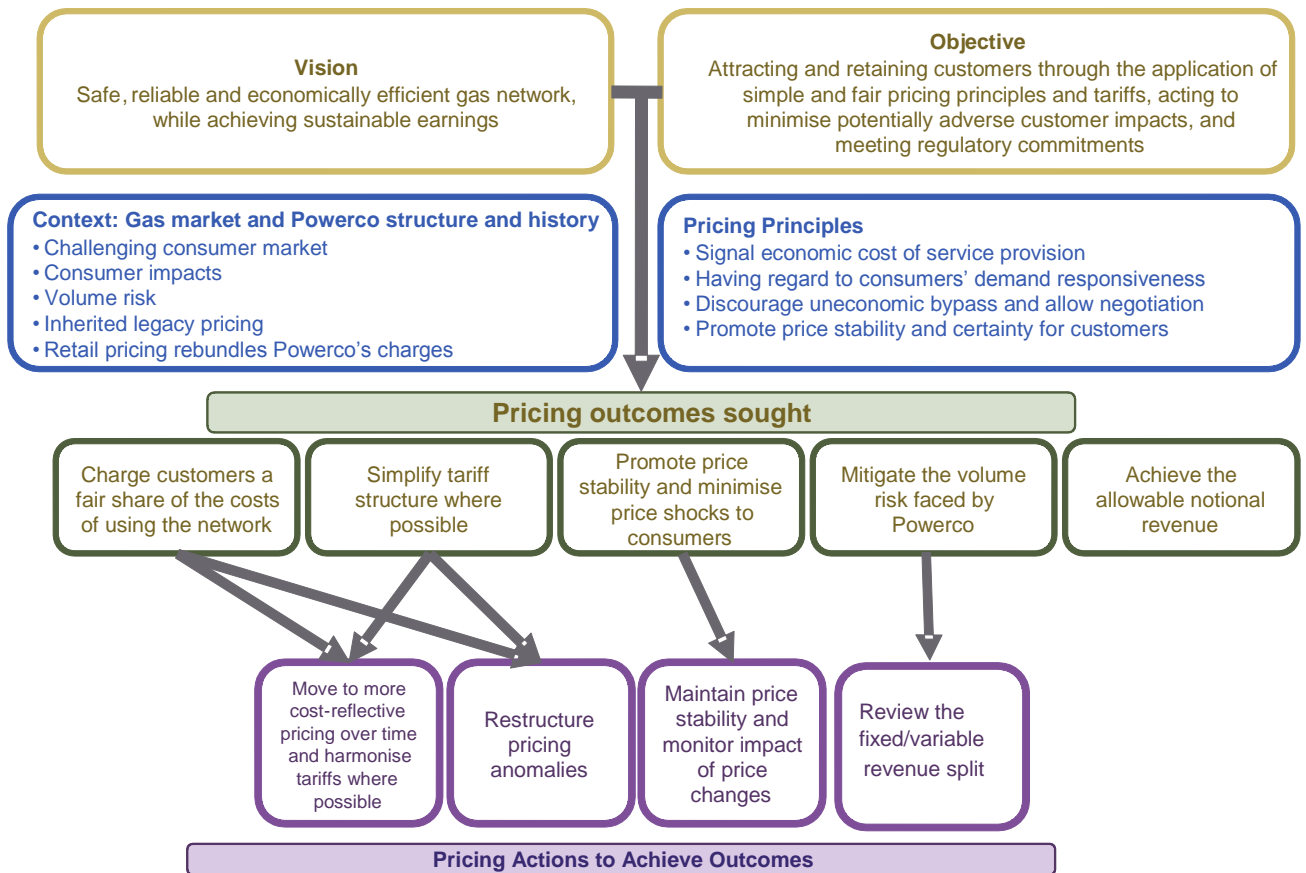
Vision
Safe, reliable and economically efficient gas network, while achieving sustainable earnings

Objective
Attracting and retaining customers through the application of simple and fair pricing principles and tariffs, acting to minimise potentially adverse customer impacts, and meeting regulatory commitments

Context: Gas market and Powerco structure and history
• Challenging consumer market
• Consumer impacts
• Volume risk
• Inherited legacy pricing
• Retail pricing rebundles Powerco's charges

Pricing Principles
• Signal economic cost of service provision
• Having regard to consumers' demand responsiveness
• Discourage uneconomic bypass and allow negotiation
• Promote price stability and certainty for customers

Pricing outcomes sought

Charge customers a fair share of the costs of using the network

Simplify tariff structure where possible

Promote price stability and minimise price shocks to consumers

Mitigate the volume risk faced by Powerco

Achieve the allowable notional revenue

Move to more cost-reflective pricing over time and harmonise tariffs where possible

Restructure pricing anomalies

Maintain price stability and monitor impact of price changes

Review the fixed/variable revenue split

Pricing Actions to Achieve Outcomes